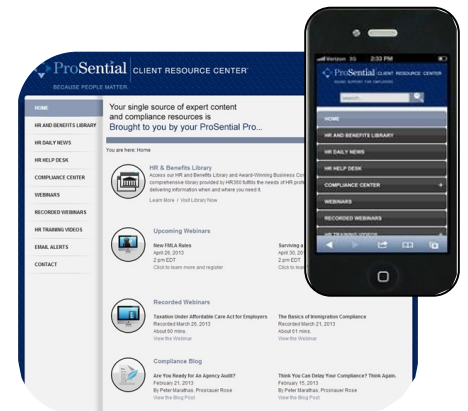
ProSential CLIENT RESOURCE CENTER

BECAUSE PEOPLE MATTER

HOME
HR AND BENEFITS LIBRARY
HR DAILY NEWS
HR HELP DESK
COMPLIANCE CENTER
WEBINARS
RECORDED WEBINARS
HR TRAINING VIDEOS
EMAIL ALERTS
CONTACT

Your single source of expert content and compliance resources is
Brought to you by your ProSential Pro...

You are here: Home

HR & Benefits Library
Access our HR and Benefits Library and Award-Winning Business Con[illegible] comprehensive library provided by HR360 fulfills the needs of HR profe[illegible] delivering information when and where you need it.
Learn More / Visit Library Now

Upcoming Webinars
New FMLA Rules
April 26, 2013
2 pm EDT
Click to learn more and register

Servicing a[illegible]
April 30, 20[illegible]
2 pm EDT
Click to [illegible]

Recorded Webinars
Taxation Under Affordable Care Act for Employers
Recorded March 26, 2013
About 60 mins.
View the Webinar

The Basics of Immigration Compliance
Recorded March 21, 2013
About 61 mins.
View the Webinar

Compliance Blog
Are You Ready for An Agency Audit?
February 21, 2013
By Peter Marathas, Proskauer Rose
View the Blog Post

Think You Can Delay Your Compliance? Think Again.
February 15, 2013
By Peter Marathas, Proskauer Rose
View the Blog Post

Verizon 3G 2:33 PM

ProSential CLIENT RESOURCE CENTER
BECAUSE SUPPORT THE EMPLOYER

search

HOME
HR AND BENEFITS LIBRARY
HR DAILY NEWS
HR HELP DESK
COMPLIANCE CENTER +
WEBINARS
RECORDED WEBINARS
HR TRAINING VIDEOS